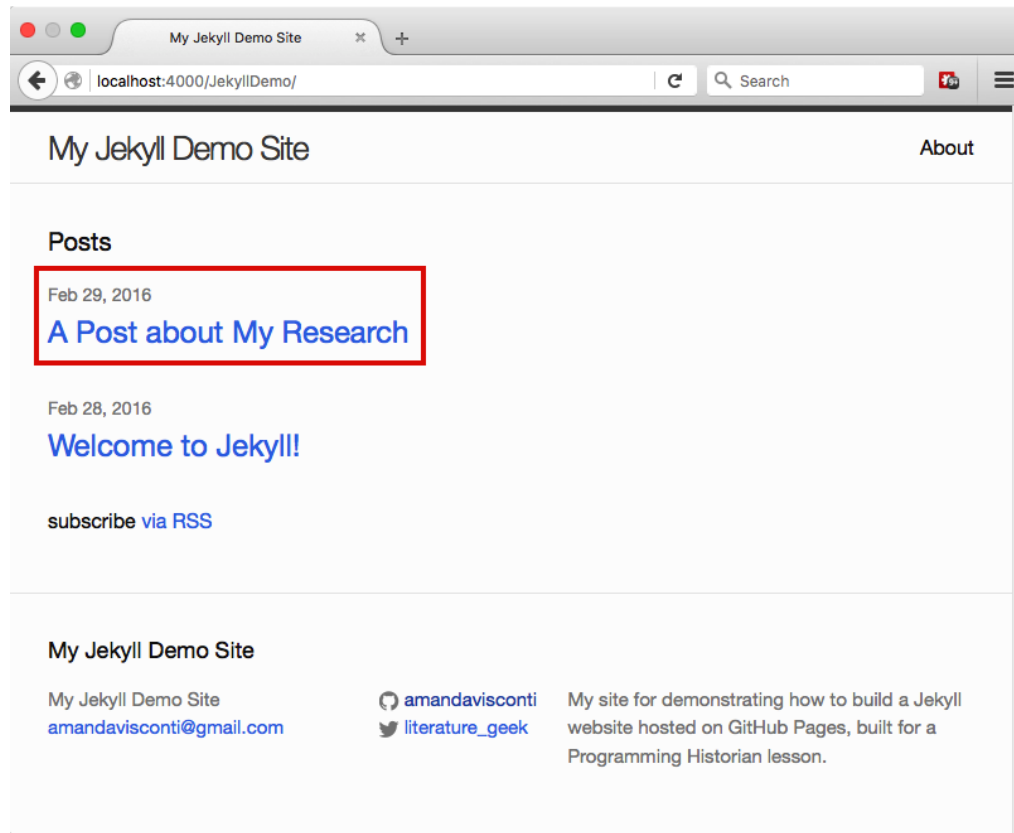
My Jekyll Demo Site

localhost:4000/JekyllDemo/

Search

My Jekyll Demo Site

About

Posts

Feb 29, 2016

A Post about My Research

Feb 28, 2016

Welcome to Jekyll!

subscribe via RSS

My Jekyll Demo Site

My Jekyll Demo Site
amandavisconti@gmail.com

amandavisconti
literature_geek

My site for demonstrating how to build a Jekyll website hosted on GitHub Pages, built for a Programming Historian lesson.